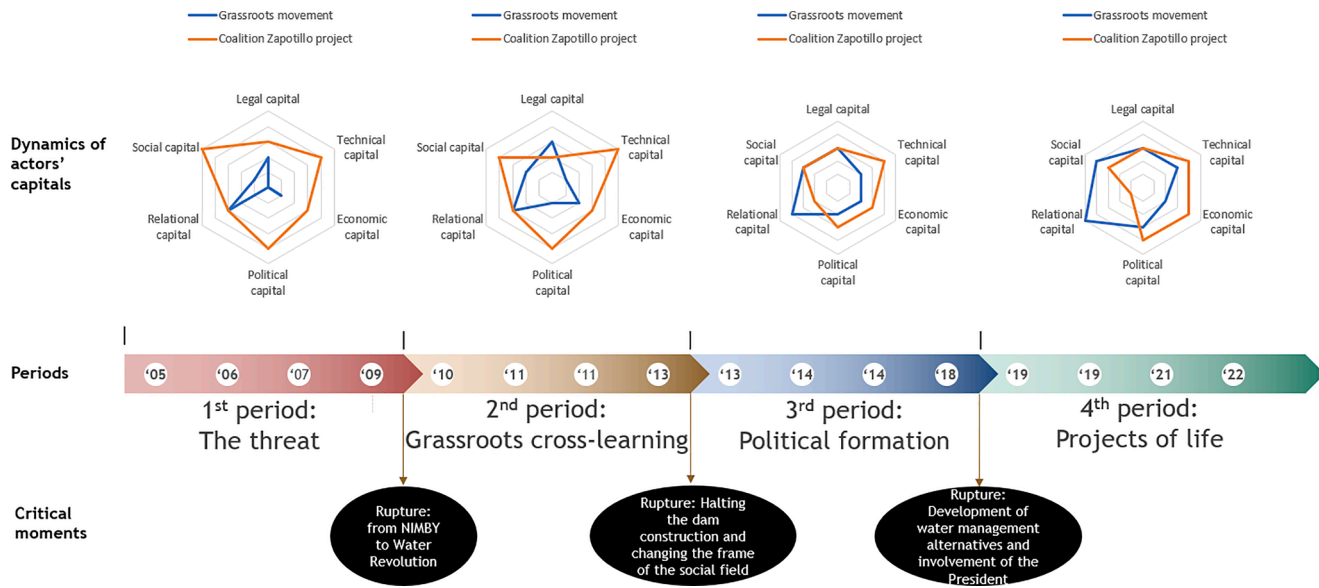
Grassroots movement
Coalition Zapotillo project

Grassroots movement
Coalition Zapotillo project

Grassroots movement
Coalition Zapotillo project

Grassroots movement
Coalition Zapotillo project

Dynamics of actors' capitals

Legal capital
Technical capital
Economic capital
Political capital
Relational capital
Social capital

Legal capital
Technical capital
Economic capital
Political capital
Relational capital
Social capital

Legal capital
Technical capital
Economic capital
Political capital
Relational capital
Social capital

Legal capital
Technical capital
Economic capital
Political capital
Relational capital
Social capital

Periods

'05 '06 '07 '09 '10 '11 '11 '13 '13 '14 '14 '18 '19 '19 '21 '22

1st period: The threat

2nd period: Grassroots cross-learning

3rd period: Political formation

4th period: Projects of life

Critical moments

Rupture: from NIMBY to Water Revolution

Rupture: Halting the dam construction and changing the frame of the social field

Rupture: Development of water management alternatives and involvement of the President